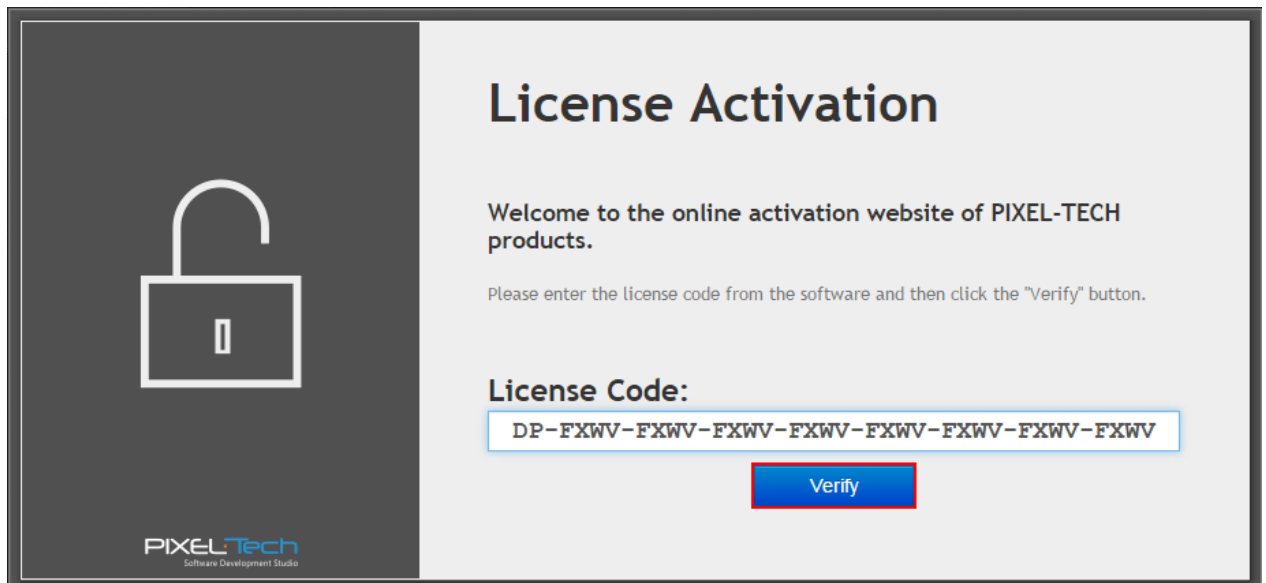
PIXEL Tech
Software Development Studio

License Activation

Welcome to the online activation website of PIXEL-TECH products.

Please enter the license code from the software and then click the "Verify" button.

License Code:

DP-FXWV-FXWV-FXWV-FXWV-FXWV-FXWV-FXWV-FXWV

Verify